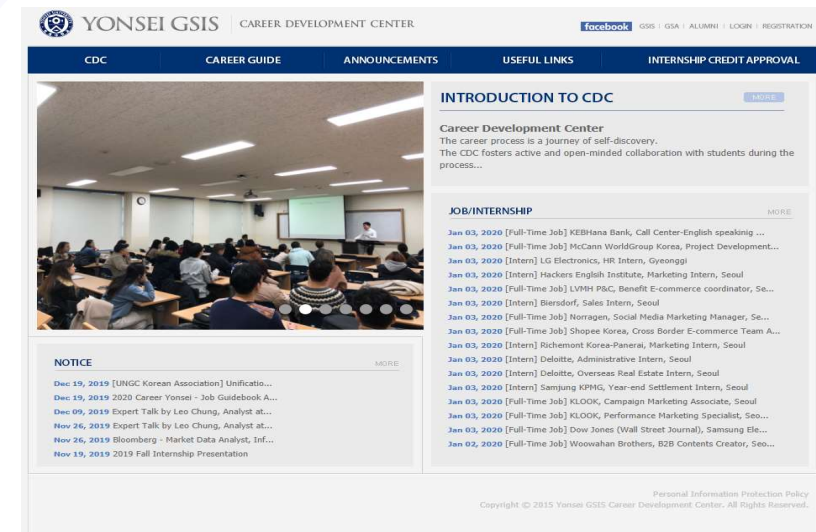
YONSEI GSIS | CAREER DEVELOPMENT CENTER

facebook GSIS | GSA | ALUMNI | LOGIN | REGISTRATION

CDC | CAREER GUIDE | ANNOUNCEMENTS | USEFUL LINKS | INTERNSHIP CREDIT APPROVAL

INTRODUCTION TO CDC

MORE

Career Development Center
The career process is a journey of self-discovery.
The CDC fosters active and open-minded collaboration with students during the process...

JOB/INTERNSHIP

MORE

Jan 03, 2020 [Full-Time Job] KEBHana Bank, Call Center-English speakinig ...
Jan 03, 2020 [Full-Time Job] McCann WorldGroup Korea, Project Development...
Jan 03, 2020 [Intern] LG Electronics, HR Intern, Gyeonggi
Jan 03, 2020 [Intern] Hackers Englsih Institute, Marketing Intern, Seoul
Jan 03, 2020 [Full-Time Job] LVMH P&C, Benefit E-commerce coordinator, Se...
Jan 03, 2020 [Intern] Biersdorf, Sales Intern, Seoul
Jan 03, 2020 [Full-Time Job] Norragen, Social Media Marketing Manager, Se...
Jan 03, 2020 [Full-Time Job] Shopee Korea, Cross Border E-commerce Team A...
Jan 03, 2020 [Intern] Richemont Korea-Panerai, Marketing Intern, Seoul
Jan 03, 2020 [Intern] Deloitte, Administrative Intern, Seoul
Jan 03, 2020 [Intern] Deloitte, Overseas Real Estate Intern, Seoul
Jan 03, 2020 [Intern] Samjung KPMG, Year-end Settlement Intern, Seoul
Jan 03, 2020 [Full-Time Job] KLOOK, Campaign Marketing Associate, Seoul
Jan 03, 2020 [Full-Time Job] KLOOK, Performance Marketing Specialist, Seo...
Jan 03, 2020 [Full-Time Job] Dow Jones (Wall Street Journal), Samsung Ele...
Jan 02, 2020 [Full-Time Job] Woowahan Brothers, B2B Contents Creator, Seo...

NOTICE

MORE

Dec 19, 2019 [UNGC Korean Association] Unificatio...
Dec 19, 2019 2020 Career Yonsei - Job Guidebook A...
Dec 09, 2019 Expert Talk by Leo Chung, Analyst at...
Nov 26, 2019 Expert Talk by Leo Chung, Analyst at...
Nov 26, 2019 Bloomberg - Market Data Analyst, Inf...
Nov 19, 2019 2019 Fall Internship Presentation

Personal Information Protection Policy
Copyright © 2015 Yonsei GSIS Career Development Center. All Rights Reserved.